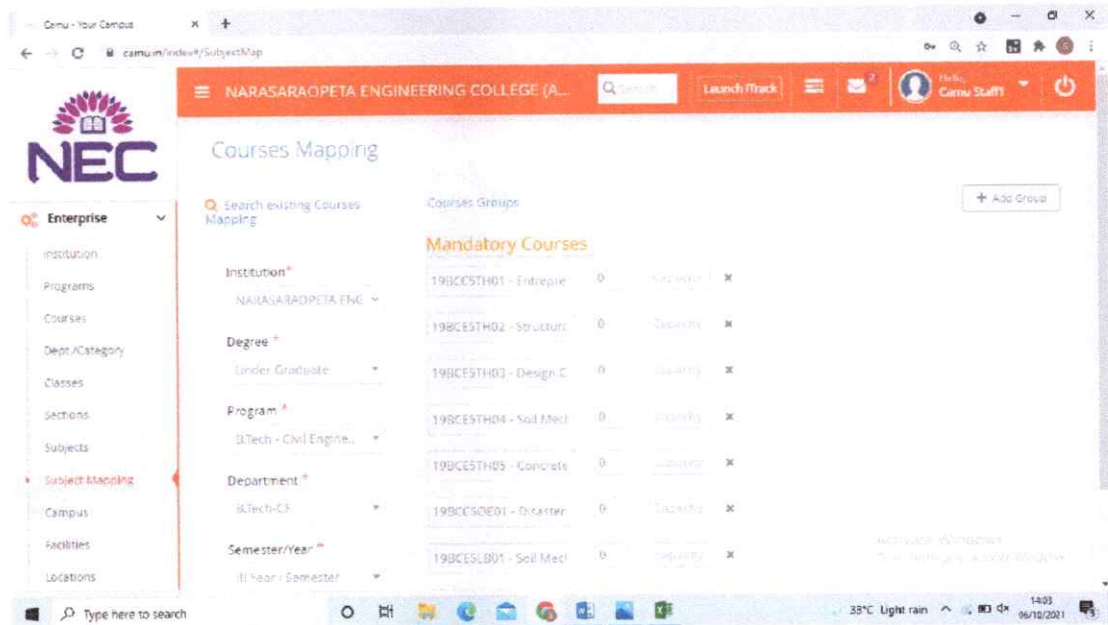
Camu - Your Campus × +

camu.in/index#/SubjectMap

NEC

NARASARAOPETA ENGINEERING COLLEGE (A...

Q Search

Launch iTrack

2

Hello, Camu Staff

Enterprise

Institution

Programs

Courses

Dept./Category

Classes

Sections

Subjects

Subject Mapping

Campus

Facilities

Locations

Courses Mapping

Q Search existing Courses Mapping

Institution*

NARASARAOPETA ENG

Degree*

Under Graduate

Program*

B.Tech - Civil Engine...

Department*

B.Tech-CE

Semester/Year*

III Year I Semester

Courses Groups

+ Add Group

Mandatory Courses

19BCE5TH01 - Entrepre 0 Capacity ×

19BCE5TH02 - Structur 0 Capacity ×

19BCE5TH03 - Design C 0 Capacity ×

19BCE5TH04 - Soil Mecl 0 Capacity ×

19BCE5TH05 - Concrete 0 Capacity ×

19BCE5OE01 - Disaster 0 Capacity ×

19BCE5LB01 - Soil Mecl 0 Capacity ×

Activate Windows

Go to Settings to activate Windows.

Type here to search

33°C Light rain

14:03

06/10/2021